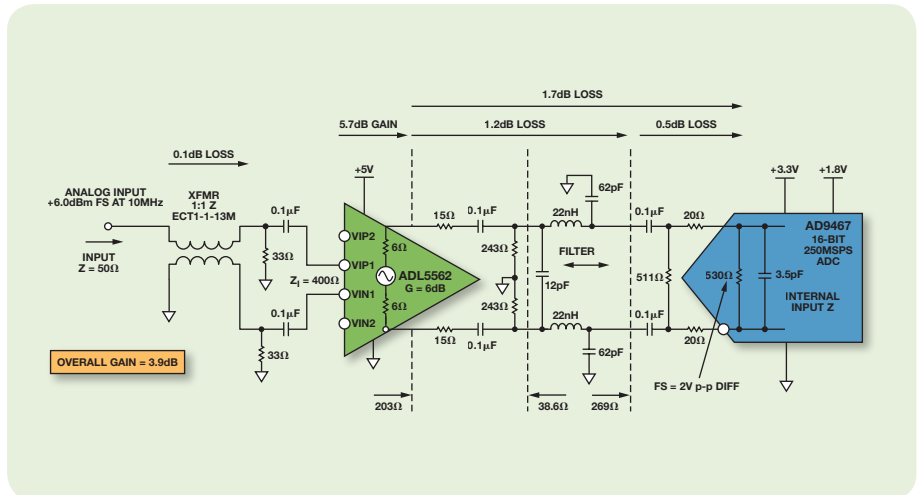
1.7dB LOSS

5.7dB GAIN

1.2dB LOSS

0.5dB LOSS

0.1dB LOSS

+5V

62pF

+3.3V

+1.8V

ANALOG INPUT
+6.0dBm FS AT 10MHz

XFMR
1:1 Z
ECT1-1-13M

0.1µF

15Ω

0.1µF

22nH

0.1µF

20Ω

AD9467
16-BIT
250MSPS
ADC

INPUT
Z = 50Ω

33Ω

VIP2

6Ω

243Ω

FILTER

VIP1

ADL5562
G = 6dB

511Ω

530Ω

3.5pF

$Z_I = 400Ω$

12pF

VIN1

6Ω

243Ω

INTERNAL
INPUT Z

0.1µF

VIN2

22nH

0.1µF

33Ω

15Ω

0.1µF

20Ω

OVERALL GAIN = 3.9dB

62pF

FS = 2V p-p DIFF

203Ω

38.6Ω

269Ω